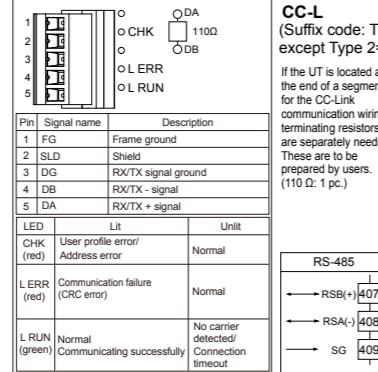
1
2
3
4
5

CHK
L ERR
L RUN
DA
110Ω
DB

| Pin | Signal name | Description |
|---|---|---|
| 1 | FG | Frame ground |
| 2 | SLD | Shield |
| 3 | DG | RX/TX signal ground |
| 4 | DB | RX/TX - signal |
| 5 | DA | RX/TX + signal |

| LED | Lit | Unlit |
|---|---|---|
| CHK (red) | User profile error/ Address error | Normal |
| L ERR (red) | Communication failure (CRC error) | Normal |
| L RUN (green) | Normal Communicating successfully | No carrier detected/ Connection timeout |

CC-L
(Suffix code: T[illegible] except Type 2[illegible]

If the UT is located a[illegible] the end of a segmen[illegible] for the CC-Link communication wirin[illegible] terminating resistors are separately need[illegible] These are to be prepared by users. (110 Ω: 1 pc.)

RS-485
RSB(+) 407
RSA(-) 408
SG 409